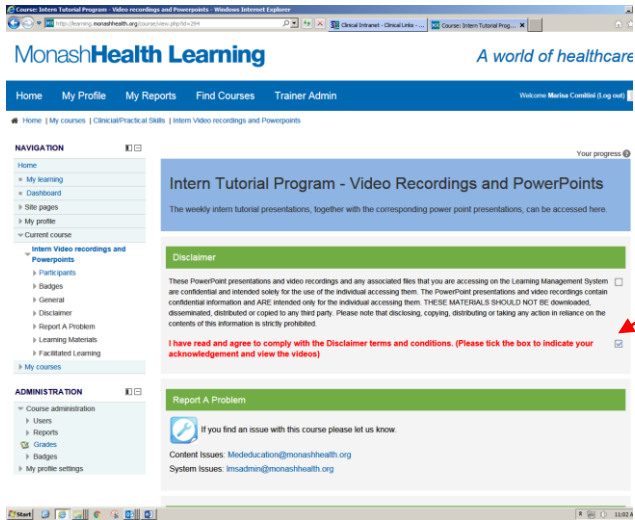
Course: Intern Tutorial Program - Video recordings and Powerpoints - Windows Internet Explorer

http://learning.monashhealth.org/course/view.php?id=294

Clinical Intranet - Clinical Links - ...

Course: Intern Tutorial Prog... ×

MonashHealth Learning

A world of healthcare

Home My Profile My Reports Find Courses Trainer Admin

Welcome Marisa Comitini (Log out)

Home | My courses | Clinical/Practical Skills | Intern Video recordings and Powerpoints

NAVIGATION

Home

My learning

Dashboard

Site pages

My profile

Current course

Intern Video recordings and Powerpoints

Participants

Badges

General

Disclaimer

Report A Problem

Learning Materials

Facilitated Learning

My courses

ADMINISTRATION

Course administration

Users

Reports

Grades

Badges

My profile settings

Your progress

Intern Tutorial Program - Video Recordings and PowerPoints

The weekly intern tutorial presentations, together with the corresponding power point presentations, can be accessed here.

Disclaimer

These PowerPoint presentations and video recordings and any associated files that you are accessing on the Learning Management System are confidential and intended solely for the use of the individual accessing them. The PowerPoint presentations and video recordings contain confidential information and ARE intended only for the individual accessing them. THESE MATERIALS SHOULD NOT BE downloaded, disseminated, distributed or copied to any third party. Please note that disclosing, copying, distributing or taking any action in reliance on the contents of this information is strictly prohibited.

I have read and agree to comply with the Disclaimer terms and conditions. (Please tick the box to indicate your acknowledgement and view the videos)

Report A Problem

If you find an issue with this course please let us know.

Content Issues: Mededucation@monashhealth.org

System Issues: lmsadmin@monashhealth.org

Start

11:02 A